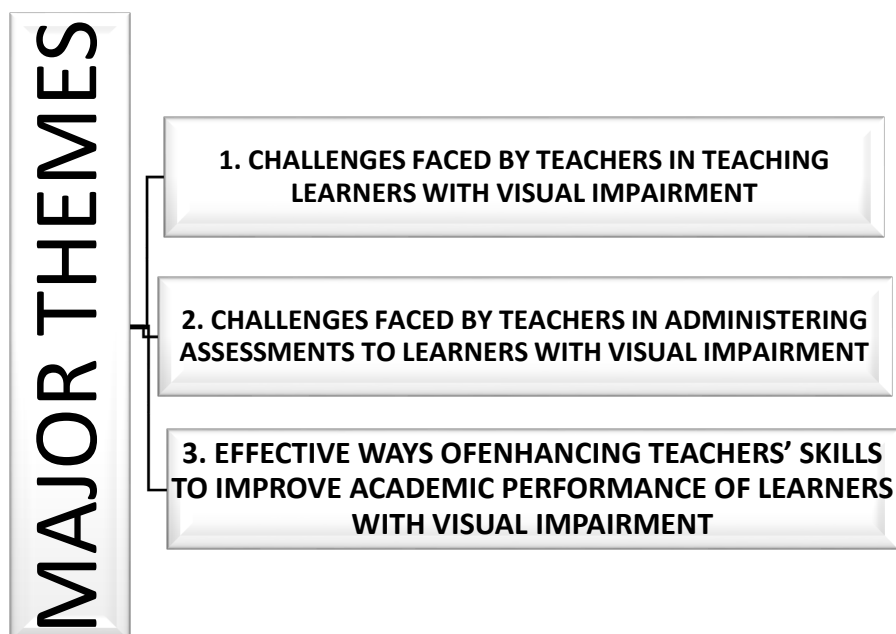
MAJOR THEMES

1. CHALLENGES FACED BY TEACHERS IN TEACHING LEARNERS WITH VISUAL IMPAIRMENT

2. CHALLENGES FACED BY TEACHERS IN ADMINISTERING ASSESSMENTS TO LEARNERS WITH VISUAL IMPAIRMENT

3. EFFECTIVE WAYS OFENHANCING TEACHERS' SKILLS TO IMPROVE ACADEMIC PERFORMANCE OF LEARNERS WITH VISUAL IMPAIRMENT